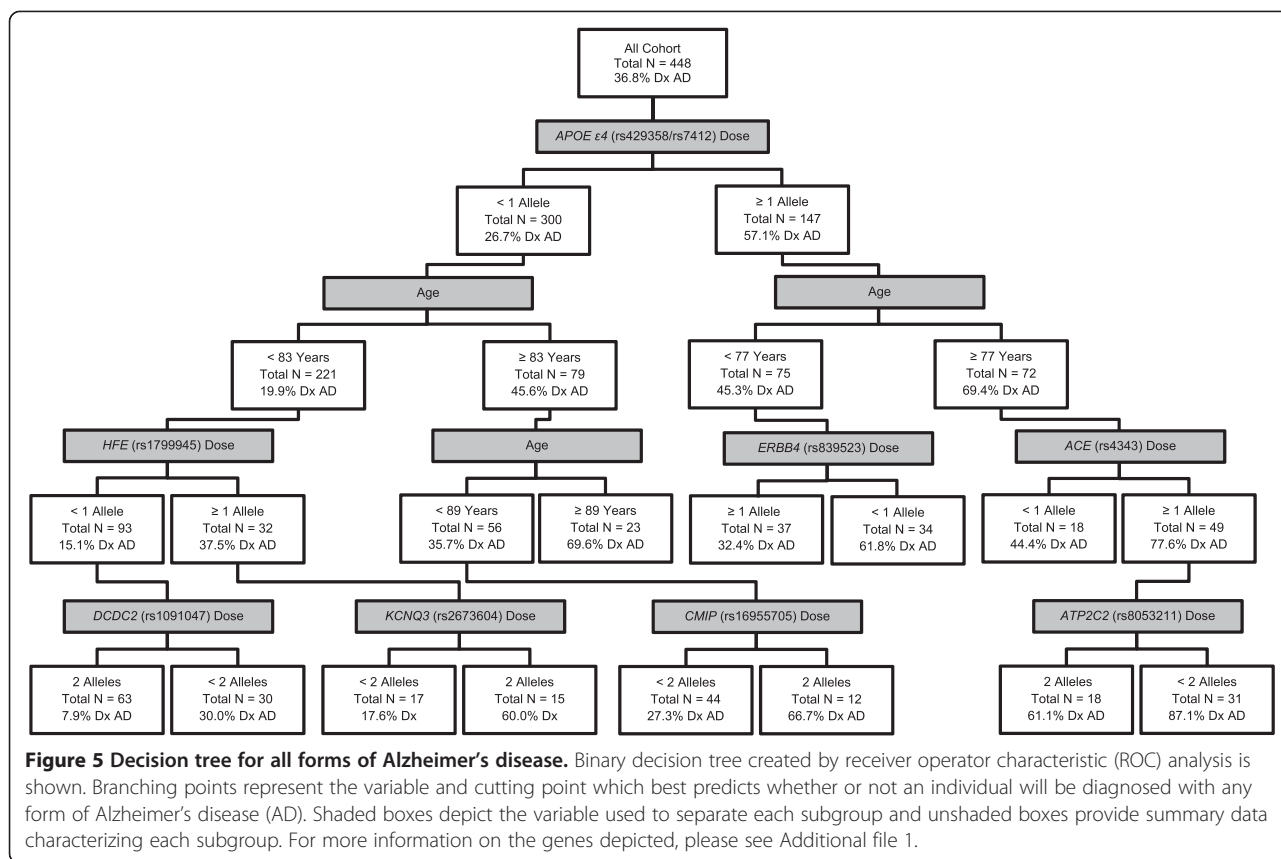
All Cohort
Total N = 448
36.8% Dx AD

*APOE ε4* (rs429358/rs7412) Dose

< 1 Allele
Total N = 300
26.7% Dx AD

≥ 1 Allele
Total N = 147
57.1% Dx AD

Age

Age

< 83 Years
Total N = 221
19.9% Dx AD

≥ 83 Years
Total N = 79
45.6% Dx AD

< 77 Years
Total N = 75
45.3% Dx AD

≥ 77 Years
Total N = 72
69.4% Dx AD

*HFE* (rs1799945) Dose

Age

*ERBB4* (rs839523) Dose

*ACE* (rs4343) Dose

< 1 Allele
Total N = 93
15.1% Dx AD

≥ 1 Allele
Total N = 32
37.5% Dx AD

< 89 Years
Total N = 56
35.7% Dx AD

≥ 89 Years
Total N = 23
69.6% Dx AD

≥ 1 Allele
Total N = 37
32.4% Dx AD

< 1 Allele
Total N = 34
61.8% Dx AD

< 1 Allele
Total N = 18
44.4% Dx AD

≥ 1 Allele
Total N = 49
77.6% Dx AD

*DCDC2* (rs1091047) Dose

*KCNQ3* (rs2673604) Dose

*CMIP* (rs16955705) Dose

*ATP2C2* (rs8053211) Dose

2 Alleles
Total N = 63
7.9% Dx AD

< 2 Alleles
Total N = 30
30.0% Dx AD

< 2 Alleles
Total N = 17
17.6% Dx

2 Alleles
Total N = 15
60.0% Dx

< 2 Alleles
Total N = 44
27.3% Dx AD

2 Alleles
Total N = 12
66.7% Dx AD

2 Alleles
Total N = 18
61.1% Dx AD

< 2 Alleles
Total N = 31
87.1% Dx AD

**Figure 5 Decision tree for all forms of Alzheimer's disease.** Binary decision tree created by receiver operator characteristic (ROC) analysis is shown. Branching points represent the variable and cutting point which best predicts whether or not an individual will be diagnosed with any form of Alzheimer's disease (AD). Shaded boxes depict the variable used to separate each subgroup and unshaded boxes provide summary data characterizing each subgroup. For more information on the genes depicted, please see Additional file 1.